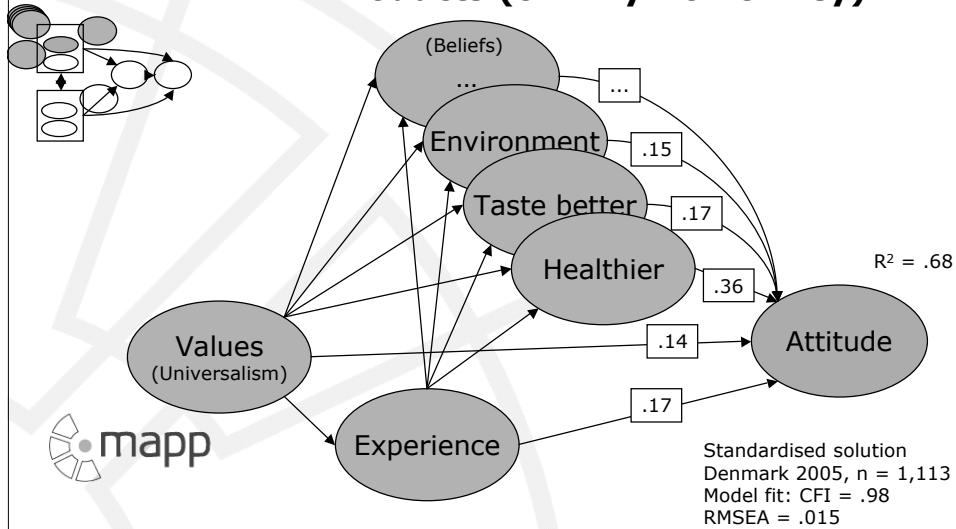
(Beliefs)

...

...

Environment

.15

Taste better

.17

Healthier

.36

$R^2$ = .68

Values
(Universalism)

.14

Attitude

.17

mapp

Experience

Standardised solution
Denmark 2005, n = 1,113
Model fit: CFI = .98
RMSEA = .015